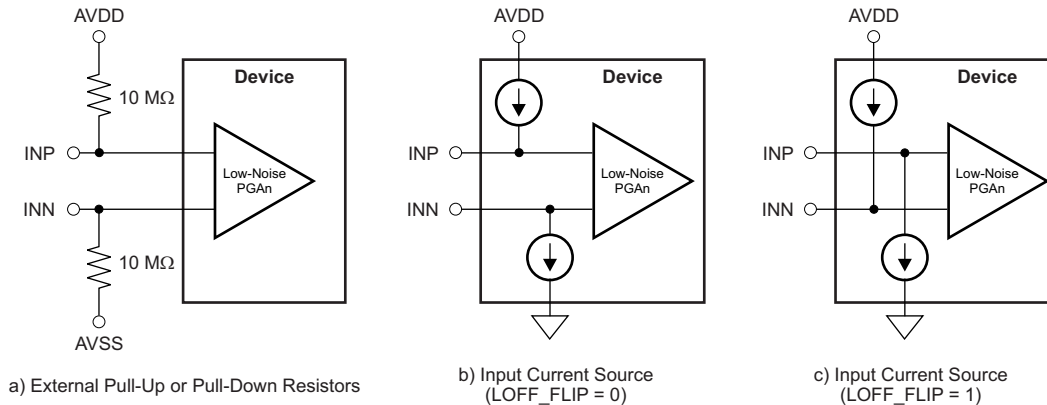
AVDD

10 MΩ

Device

INP

Low-Noise PGAn

INN

10 MΩ

AVSS

a) External Pull-Up or Pull-Down Resistors

AVDD

Device

INP

Low-Noise PGAn

INN

b) Input Current Source (LOFF_FLIP = 0)

AVDD

Device

INP

Low-Noise PGAn

INN

c) Input Current Source (LOFF_FLIP = 1)